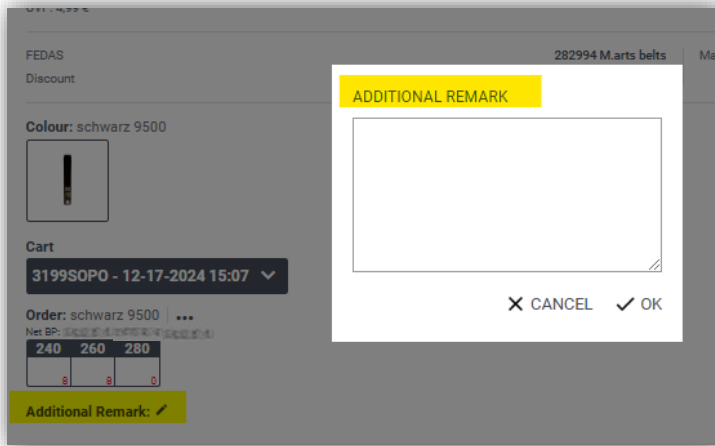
UVP: 4,99 €

FEDAS
Discount

282994 M.arts belts | Ma

Colour: schwarz 9500

Cart
3199SOPO - 12-17-2024 15:07

Order: schwarz 9500 ...
Net BP: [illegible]

| 240 | 260 | 280 |
|---|---|---|
| 0 | 0 | 0 |

Additional Remark:

ADDITIONAL REMARK

CANCEL OK